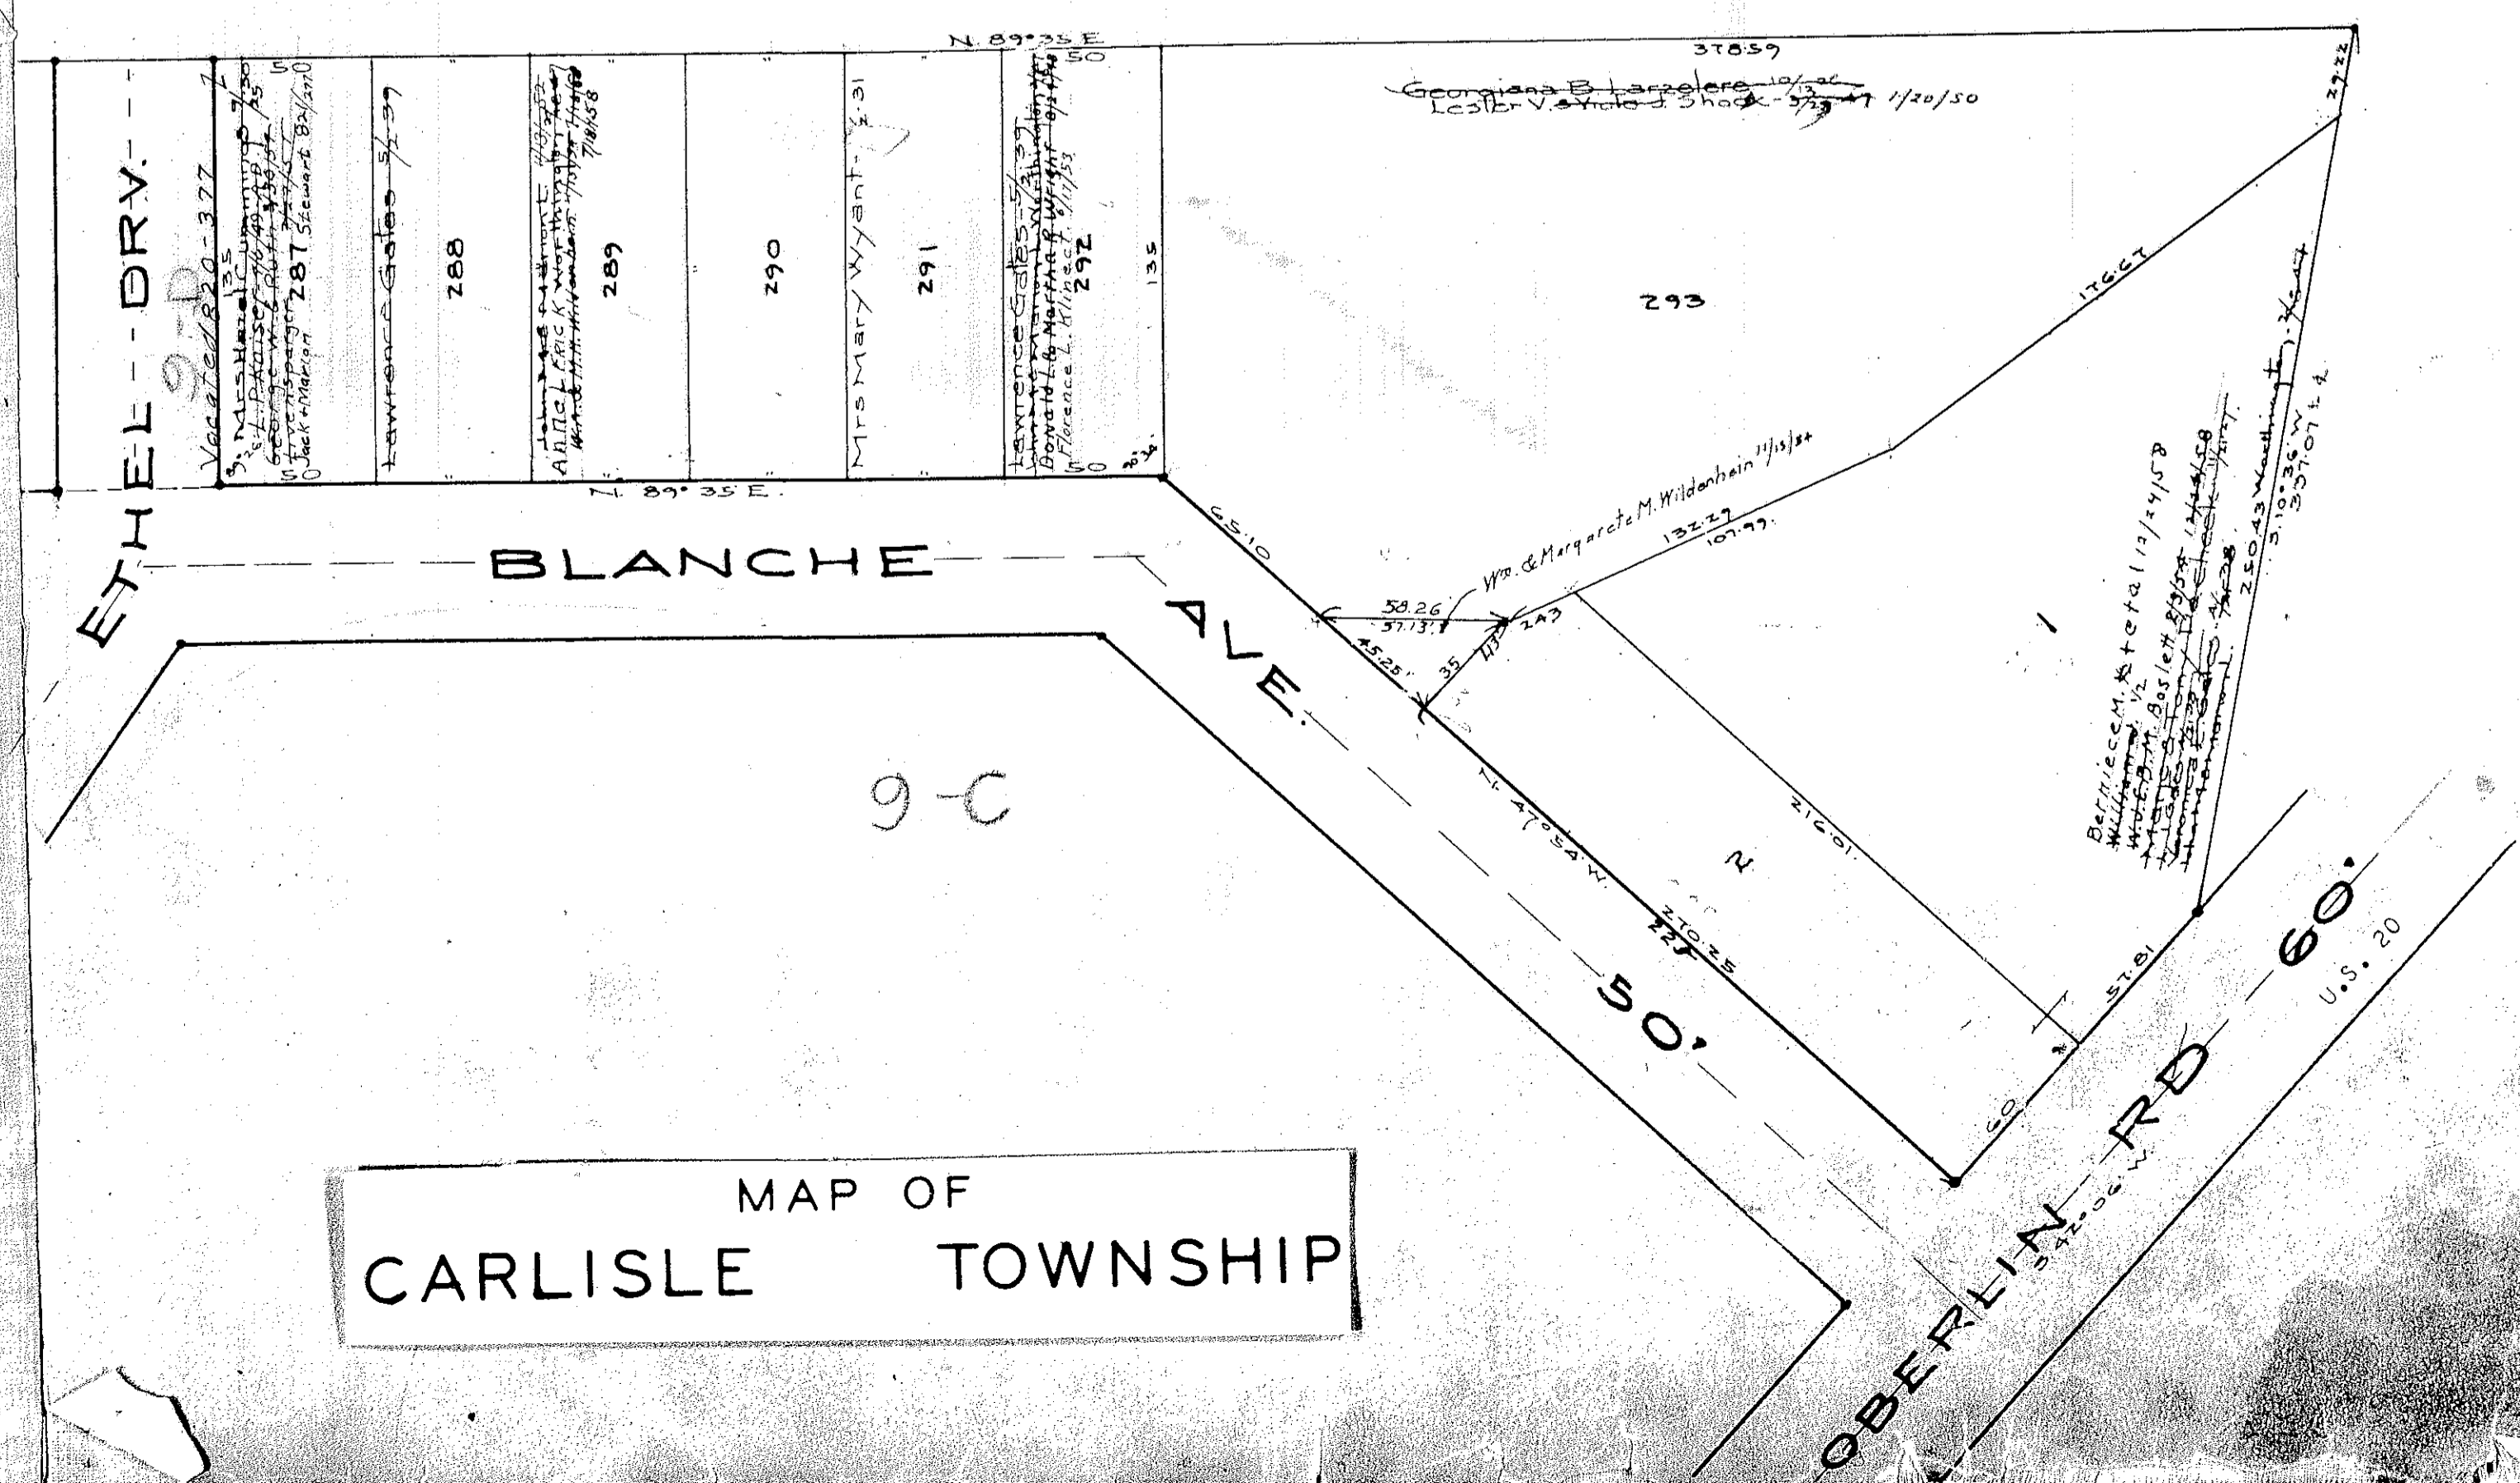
N. 89°35' E.
378.59
Georgiana B. Larzelere 10/13
Lester V. & Violet J. Shock 5/23/47 1/20/50
50
50
ETHEL DRV.
9-D
Vacated 820-377
135
287
288
289
290
291
292
135
Lawrence Gates 5/39
Mrs Mary Wyant 1931
Lawrence Gates 5/39
Donald L. & Martha R. Wright
Florence L. Klinect 8/11/53
Anna L. Frick
Wm. & H. H. Hildenbrand 7/18/58
Jack & Marion Steward
50
50
N. 89° 35' E.
293
176.67
BLANCHE
AVE.
65.10
Wm. & Margarete M. Wildenhain 11/13/54
132.29
107.99
58.26
57.13
45.25
35
43
243
1
2
216.01
N. 47°54' W.
270.25
228
Berniece M. Et et al 12/24/58
Wm. & B. M. Boslett
250.43
S. 10°36' W.
357.07
29.22
57.81
60
9-C
50'
OBERLIN RD 60'
U.S. 20
S. 42°06' W.
MAP OF
CARLISLE TOWNSHIP